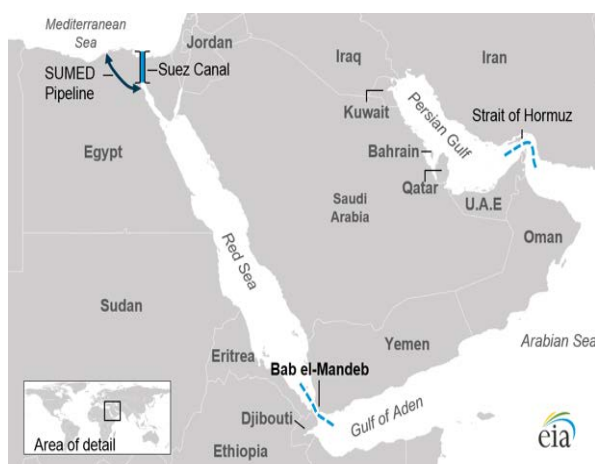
Mediterranean Sea
Jordan
Iraq
Iran
SUMED Pipeline
Suez Canal
Kuwait
Persian Gulf
Strait of Hormuz
Egypt
Bahrain
Qatar
Saudi Arabia
U.A.E
Red Sea
Oman
Sudan
Yemen
Arabian Sea
Eritrea
Bab el-Mandeb
Djibouti
Gulf of Aden
Area of detail
Ethiopia
eia